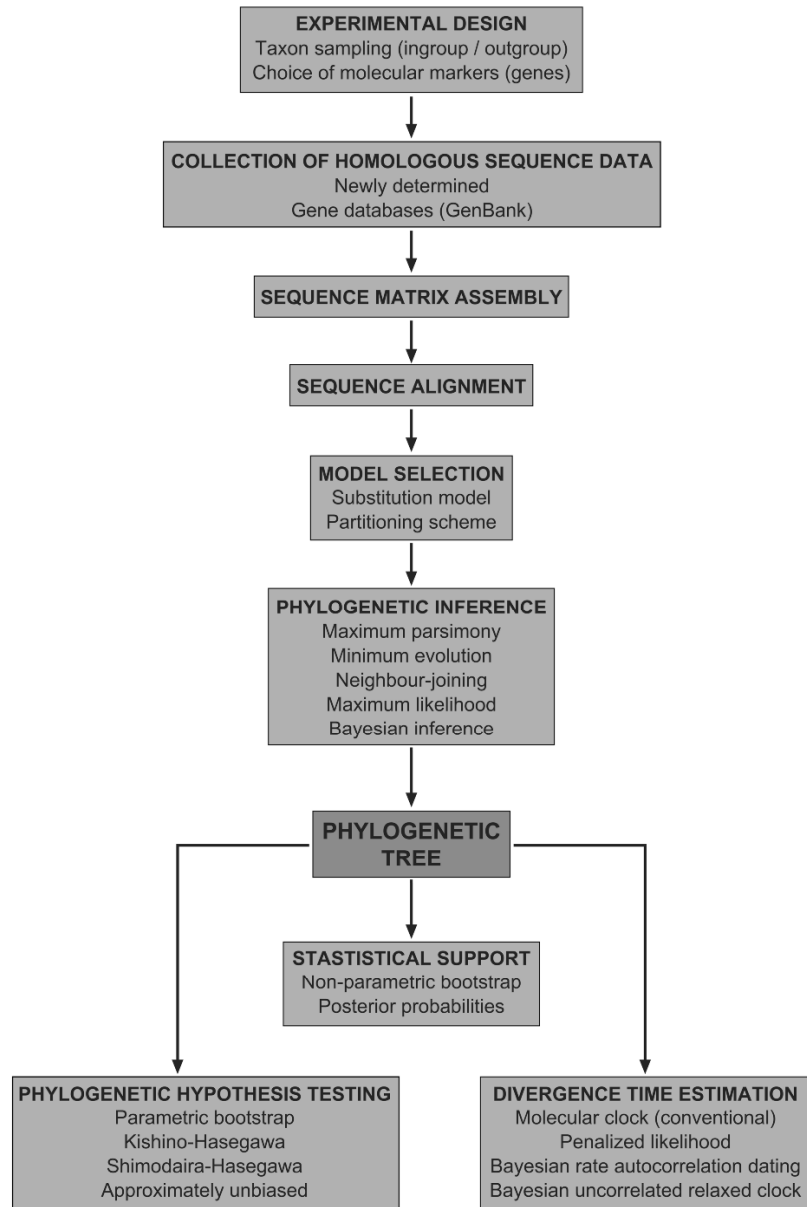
EXPERIMENTAL DESIGN
Taxon sampling (ingroup / outgroup)
Choice of molecular markers (genes)

COLLECTION OF HOMOLOGOUS SEQUENCE DATA
Newly determined
Gene databases (GenBank)

SEQUENCE MATRIX ASSEMBLY

SEQUENCE ALIGNMENT

MODEL SELECTION
Substitution model
Partitioning scheme

PHYLOGENETIC INFERENCE
Maximum parsimony
Minimum evolution
Neighbour-joining
Maximum likelihood
Bayesian inference

PHYLOGENETIC TREE

STASTISTICAL SUPPORT
Non-parametric bootstrap
Posterior probabilities

PHYLOGENETIC HYPOTHESIS TESTING
Parametric bootstrap
Kishino-Hasegawa
Shimodaira-Hasegawa
Approximately unbiased

DIVERGENCE TIME ESTIMATION
Molecular clock (conventional)
Penalized likelihood
Bayesian rate autocorrelation dating
Bayesian uncorrelated relaxed clock